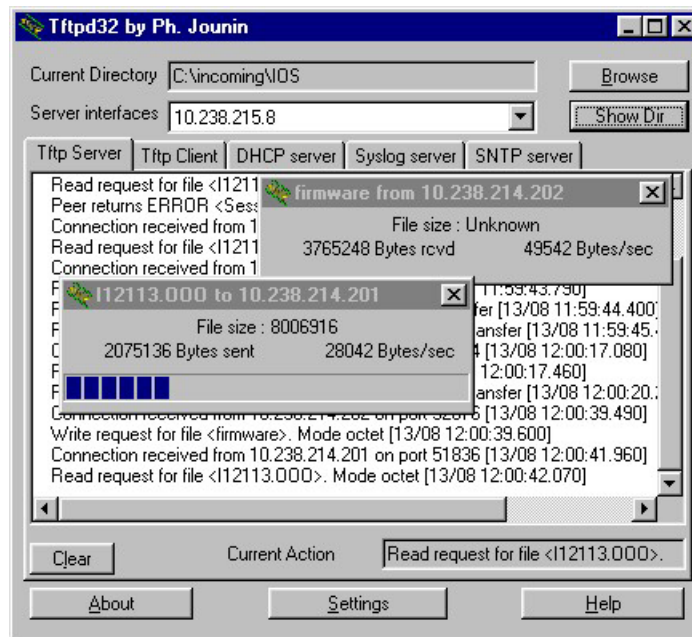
Tftpd32 by Ph. Jounin

Current Directory C:\incoming\IOS

Browse

Server interfaces 10.238.215.8

Show Dir

Tftp Server | Tftp Client | DHCP server | Syslog server | SNTP server

Read request for file <I1211
Peer returns ERROR <Sess
Connection received from 1
Read request for file <I1211
Connection received from 1
F 11:59:43.790]
F fer [13/08 11:59:44.400]
F ansfer [13/08 11:59:45.
C 4 [13/08 12:00:17.080]
F 12:00:17.460]
F ansfer [13/08 12:00:20.
Connection received from 10.238.214.202 on port 32876 [13/08 12:00:39.490]
Write request for file <firmware>. Mode octet [13/08 12:00:39.600]
Connection received from 10.238.214.201 on port 51836 [13/08 12:00:41.960]
Read request for file <I12113.000>. Mode octet [13/08 12:00:42.070]

firmware from 10.238.214.202

File size : Unknown
3765248 Bytes rcvd 49542 Bytes/sec

I12113.000 to 10.238.214.201

File size : 8006916
2075136 Bytes sent 28042 Bytes/sec

Clear

Current Action

Read request for file <I12113.000>.

About

Settings

Help